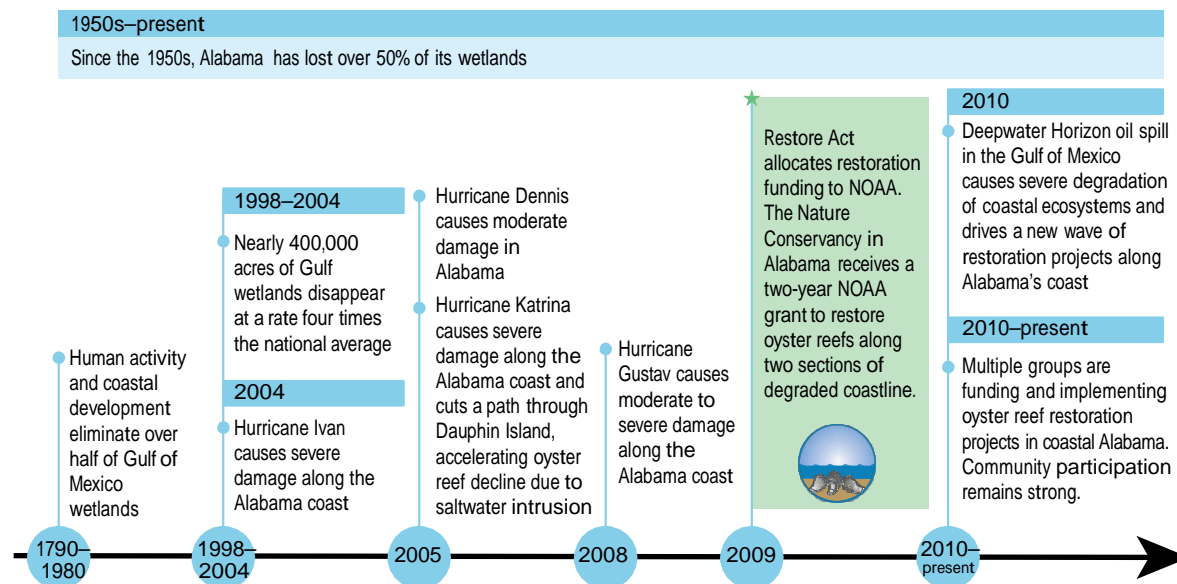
1950s–present

Since the 1950s, Alabama has lost over 50% of its wetlands

Human activity and coastal development eliminate over half of Gulf of Mexico wetlands

1998–2004

Nearly 400,000 acres of Gulf wetlands disappear at a rate four times the national average

2004

Hurricane Ivan causes severe damage along the Alabama coast

Hurricane Dennis causes moderate damage in Alabama

Hurricane Katrina causes severe damage along the Alabama coast and cuts a path through Dauphin Island, accelerating oyster reef decline due to saltwater intrusion

Hurricane Gustav causes moderate to severe damage along the Alabama coast

Restore Act allocates restoration funding to NOAA. The Nature Conservancy in Alabama receives a two-year NOAA grant to restore oyster reefs along two sections of degraded coastline.

2010

Deepwater Horizon oil spill in the Gulf of Mexico causes severe degradation of coastal ecosystems and drives a new wave of restoration projects along Alabama's coast

2010–present

Multiple groups are funding and implementing oyster reef restoration projects in coastal Alabama. Community participation remains strong.

1790–1980

1998–2004

2005

2008

2009

2010–present